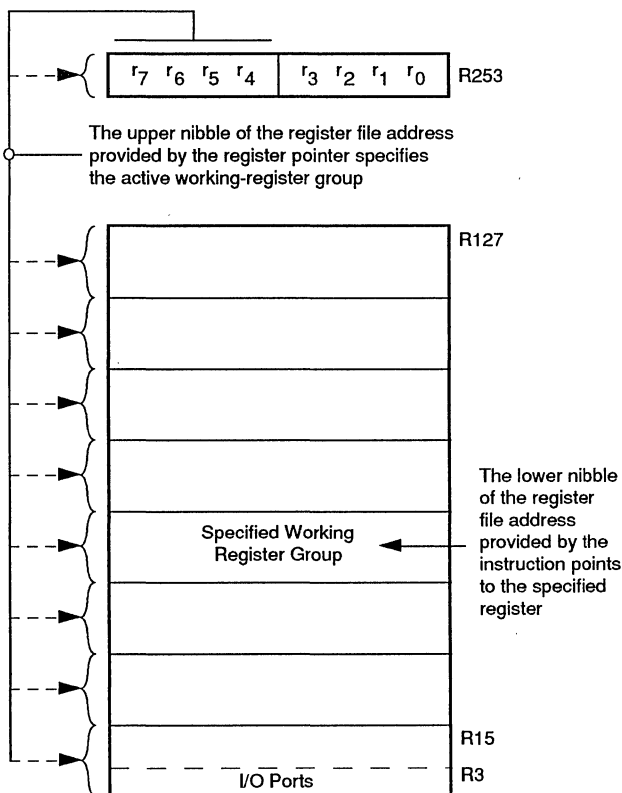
$r_7$ $r_6$ $r_5$ $r_4$ | $r_3$ $r_2$ $r_1$ $r_0$ R253

The upper nibble of the register file address provided by the register pointer specifies the active working-register group

R127

Specified Working Register Group

The lower nibble of the register file address provided by the instruction points to the specified register

R15

R3

I/O Ports